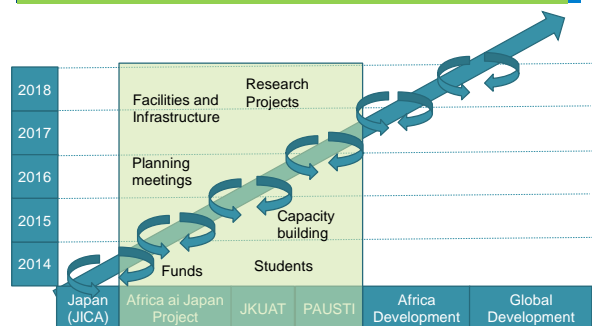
2018

2017

2016

2015

2014

Facilities and Infrastructure

Research Projects

Planning meetings

Capacity building

Funds

Students

Japan (JICA)

Africa ai Japan Project

JKUAT

PAUSTI

Africa Development

Global Development